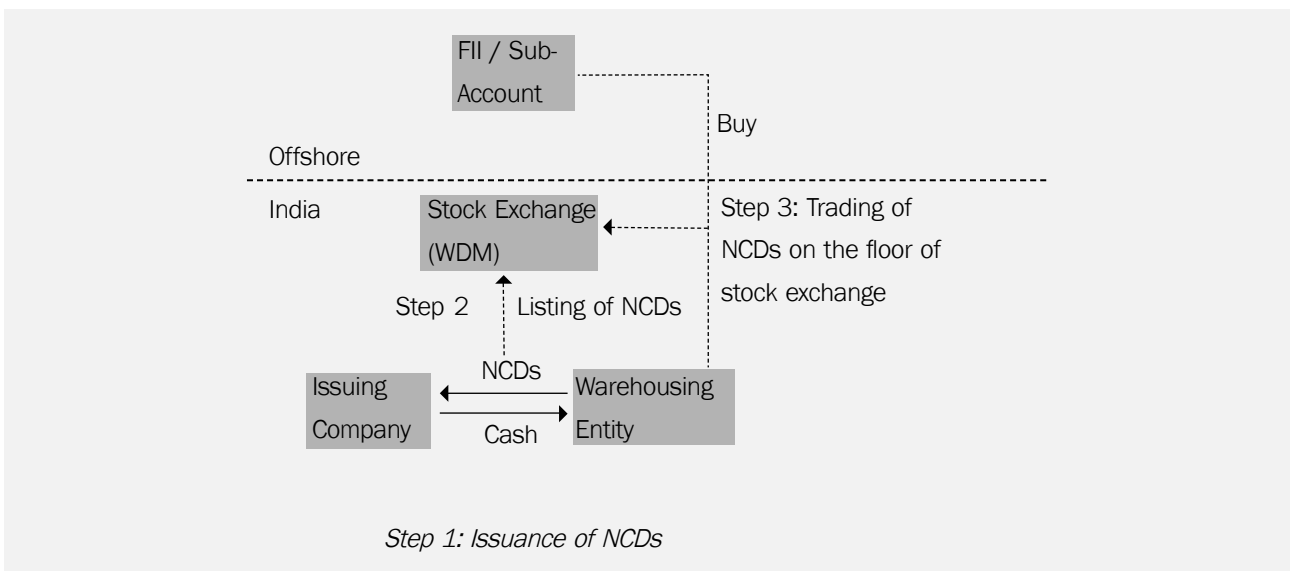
FII / Sub-Account

Buy

Offshore

India

Stock Exchange (WDM)

Step 3: Trading of NCDs on the floor of stock exchange

Step 2

Listing of NCDs

NCDs

Issuing Company

Warehousing Entity

Cash

Step 1: Issuance of NCDs